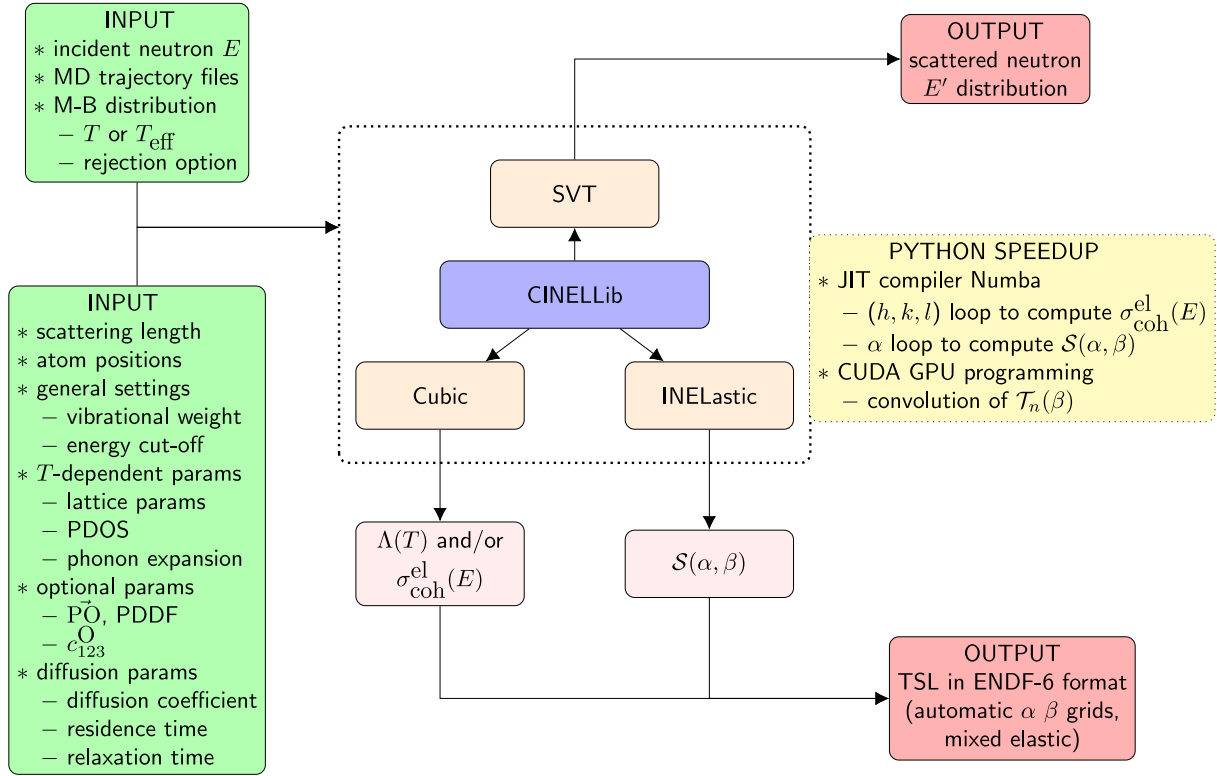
INPUT
$*$ incident neutron $E$
$*$ MD trajectory files
$*$ M-B distribution
– $T$ or $T_{\text{eff}}$
– rejection option

OUTPUT
scattered neutron
$E'$ distribution

SVT

CINELLib

Cubic

INELastic

INPUT
$*$ scattering length
$*$ atom positions
$*$ general settings
– vibrational weight
– energy cut-off
$*$ $T$-dependent params
– lattice params
– PDOS
– phonon expansion
$*$ optional params
– $\vec{\text{PO}}$, PDDF
– $c_{123}^{\text{O}}$
$*$ diffusion params
– diffusion coefficient
– residence time
– relaxation time

PYTHON SPEEDUP
$*$ JIT compiler Numba
– $(h,k,l)$ loop to compute $\sigma_{\text{coh}}^{\text{el}}(E)$
– $\alpha$ loop to compute $\mathcal{S}(\alpha,\beta)$
$*$ CUDA GPU programming
– convolution of $\mathcal{T}_n(\beta)$

$\Lambda(T)$ and/or $\sigma_{\text{coh}}^{\text{el}}(E)$

$\mathcal{S}(\alpha,\beta)$

OUTPUT
TSL in ENDF-6 format
(automatic $\alpha$ $\beta$ grids,
mixed elastic)